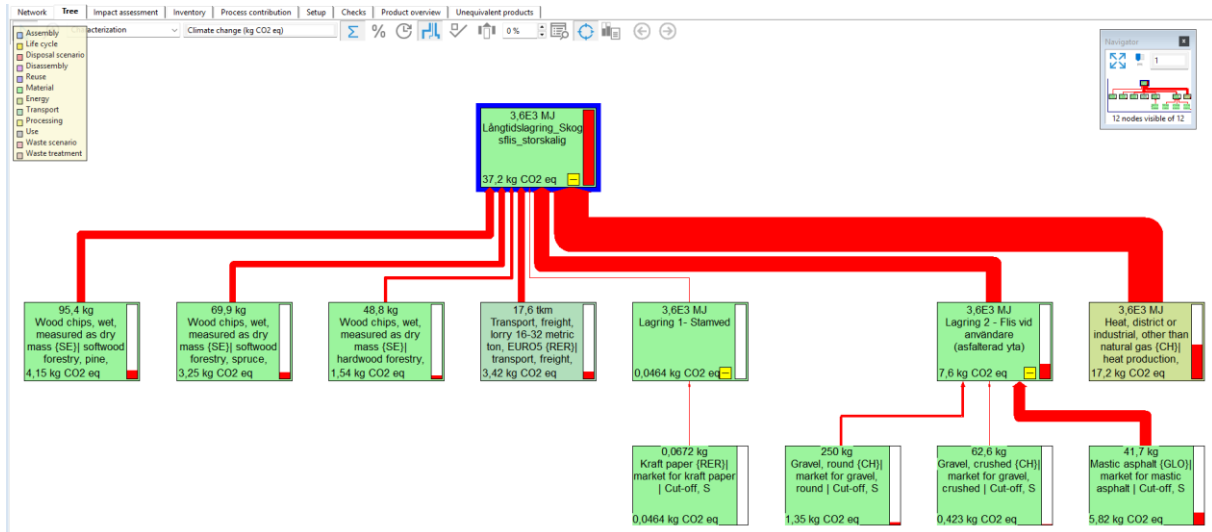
Network Tree Impact assessment Inventory Process contribution Setup Checks Product overview Unequivalent products

Assembly
Life cycle
Disposal scenario
Disassembly
Reuse
Material
Energy
Transport
Processing
Use
Waste scenario
Waste treatment

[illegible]acterization

Climate change (kg CO2 eq)

0 %

Navigator

1

12 nodes visible of 12

3,6E3 MJ
Långtidslagring_Skogsflis_storskalig
37,2 kg CO2 eq

95,4 kg
Wood chips, wet, measured as dry mass {SE}| softwood forestry, pine,
4,15 kg CO2 eq

69,9 kg
Wood chips, wet, measured as dry mass {SE}| softwood forestry, spruce,
3,25 kg CO2 eq

48,8 kg
Wood chips, wet, measured as dry mass {SE}| hardwood forestry,
1,54 kg CO2 eq

17,6 tkm
Transport, freight, lorry 16-32 metric ton, EURO5 {RER}| transport, freight,
3,42 kg CO2 eq

3,6E3 MJ
Lagring 1- Stamved
0,0464 kg CO2 eq

3,6E3 MJ
Lagring 2 - Flis vid användare (asfalterad yta)
7,6 kg CO2 eq

3,6E3 MJ
Heat, district or industrial, other than natural gas {CH}| heat production,
17,2 kg CO2 eq

0,0672 kg
Kraft paper {RER}| market for kraft paper | Cut-off, S
0,0464 kg CO2 eq

250 kg
Gravel, round {CH}| market for gravel, round | Cut-off, S
1,35 kg CO2 eq

62,6 kg
Gravel, crushed {CH}| market for gravel, crushed | Cut-off, S
0,423 kg CO2 eq

41,7 kg
Mastic asphalt {GLO}| market for mastic asphalt | Cut-off, S
5,82 kg CO2 eq